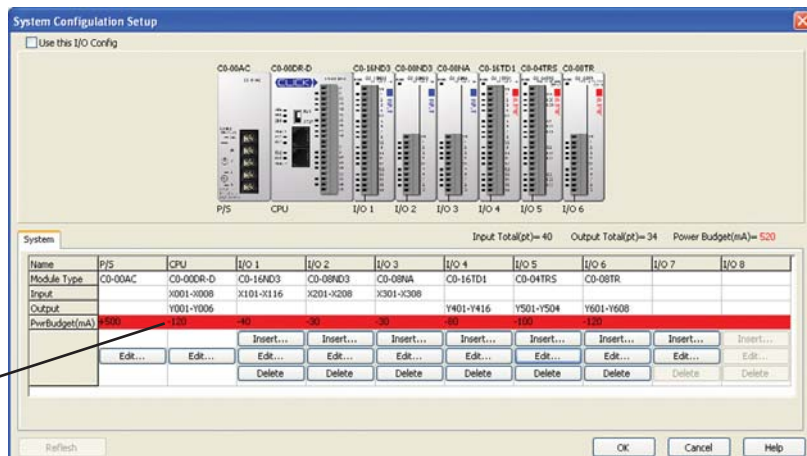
System Configulation Setup

Use this I/O Config

C0-00AC C0-00DR-D C0-16ND3 C0-08ND3 C0-08NA C0-16TD1 C0-04TRS C0-08TR

CLICK

P/S CPU I/O 1 I/O 2 I/O 3 I/O 4 I/O 5 I/O 6

System

Input Total(pt)= 40 Output Total(pt)= 34 Power Budget(mA)= 520

| Name | P/S | CPU | I/O 1 | I/O 2 | I/O 3 | I/O 4 | I/O 5 | I/O 6 | I/O 7 | I/O 8 |
|---|---|---|---|---|---|---|---|---|---|---|
| Module Type | C0-00AC | C0-00DR-D | C0-16ND3 | C0-08ND3 | C0-08NA | C0-16TD1 | C0-04TRS | C0-08TR | | |
| Input | | X001-X008 | X101-X116 | X201-X208 | X301-X308 | | | | | |
| Output | | Y001-Y006 | | | | Y401-Y416 | Y501-Y504 | Y601-Y608 | | |
| PwrBudget(mA) | +500 | -120 | -40 | -30 | -30 | -60 | -100 | -120 | | |
| | | | Insert... | Insert... | Insert... | Insert... | Insert... | Insert... | Insert... | Insert... |
| | Edit... | Edit... | Edit... | Edit... | Edit... | Edit... | Edit... | Edit... | Edit... | Edit... |
| | | | Delete | Delete | Delete | Delete | Delete | Delete | Delete | Delete |

Refresh

OK Cancel Help